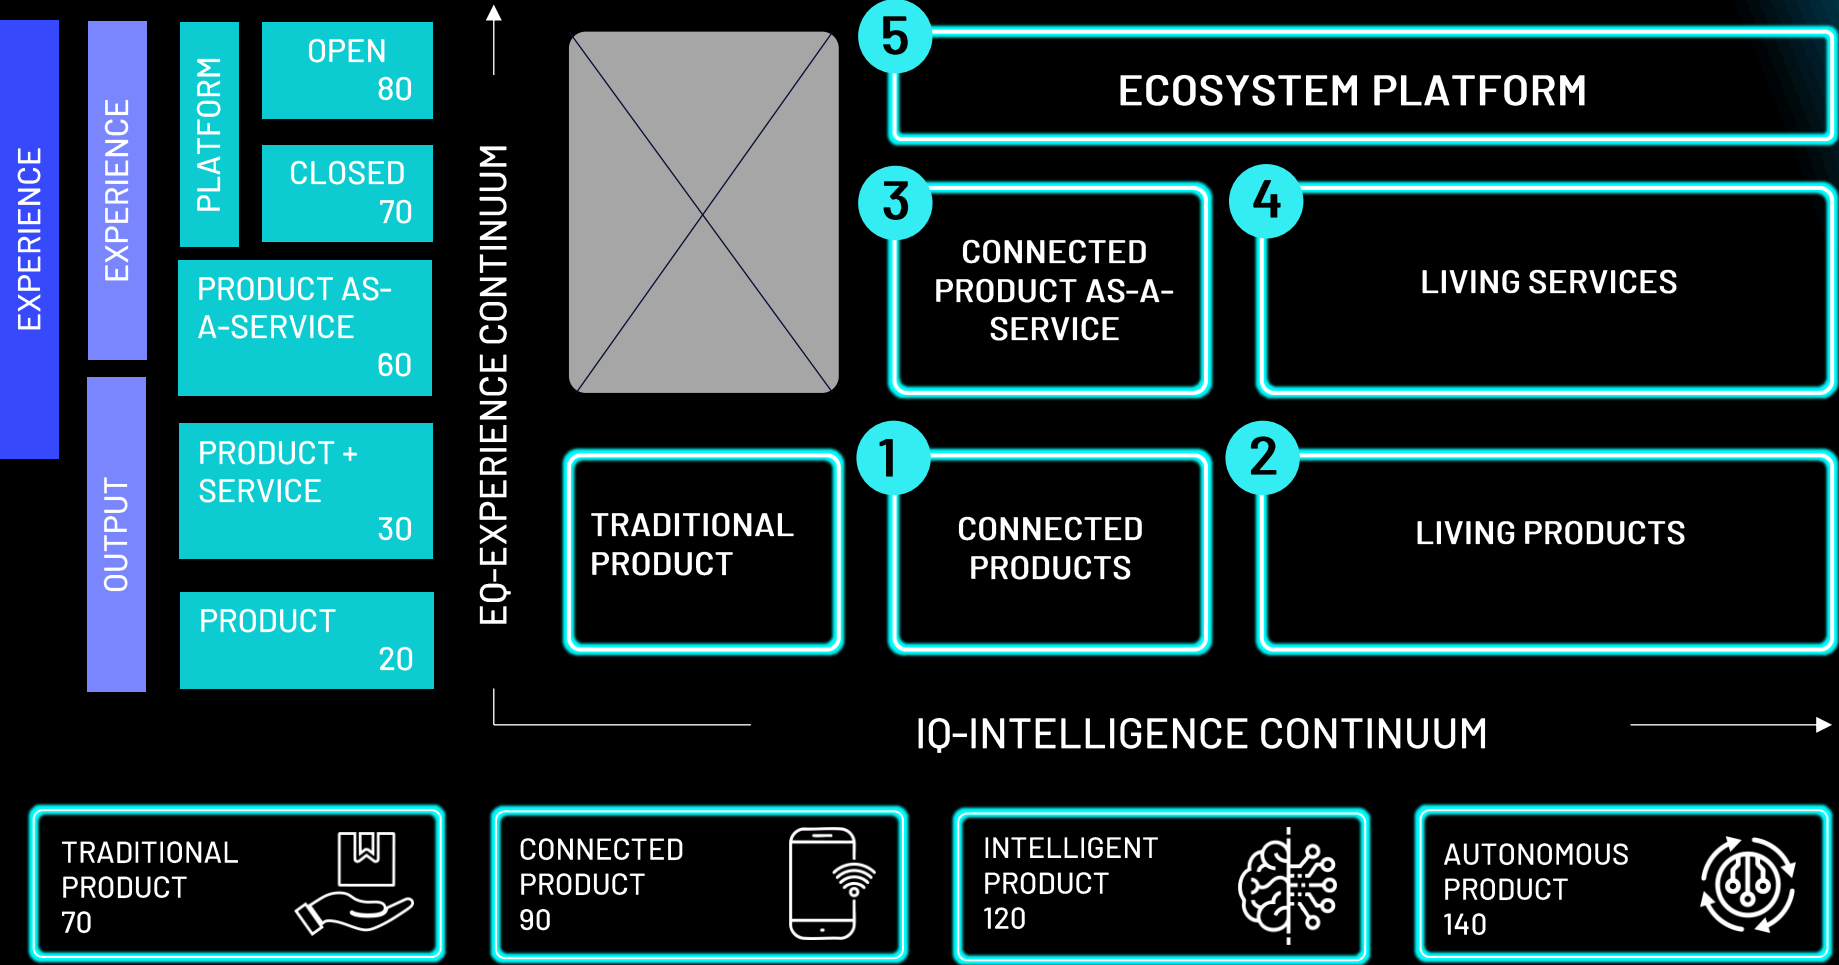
EXPERIENCE

EXPERIENCE

OUTPUT

PLATFORM

OPEN
80

CLOSED
70

PRODUCT AS-A-SERVICE
60

PRODUCT + SERVICE
30

PRODUCT
20

EQ-EXPERIENCE CONTINUUM

5
ECOSYSTEM PLATFORM

3
CONNECTED PRODUCT AS-A-SERVICE

4
LIVING SERVICES

TRADITIONAL PRODUCT

1
CONNECTED PRODUCTS

2
LIVING PRODUCTS

IQ-INTELLIGENCE CONTINUUM

TRADITIONAL PRODUCT
70

CONNECTED PRODUCT
90

INTELLIGENT PRODUCT
120

AUTONOMOUS PRODUCT
140